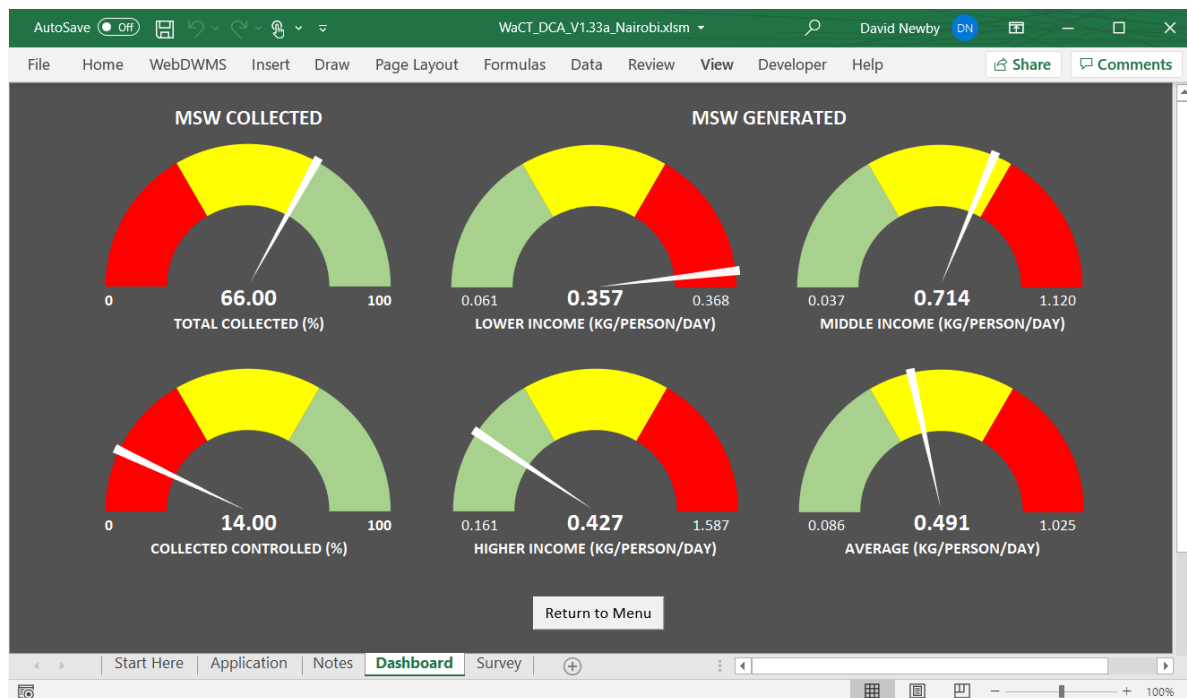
AutoSave Off WaCT_DCA_V1.33a_Nairobi.xlsm David Newby DN

File Home WebDWMS Insert Draw Page Layout Formulas Data Review View Developer Help Share Comments

MSW COLLECTED

MSW GENERATED

0 66.00 100
TOTAL COLLECTED (%)

0.061 0.357 0.368
LOWER INCOME (KG/PERSON/DAY)

0.037 0.714 1.120
MIDDLE INCOME (KG/PERSON/DAY)

0 14.00 100
COLLECTED CONTROLLED (%)

0.161 0.427 1.587
HIGHER INCOME (KG/PERSON/DAY)

0.086 0.491 1.025
AVERAGE (KG/PERSON/DAY)

Return to Menu

Start Here Application Notes Dashboard Survey

100%